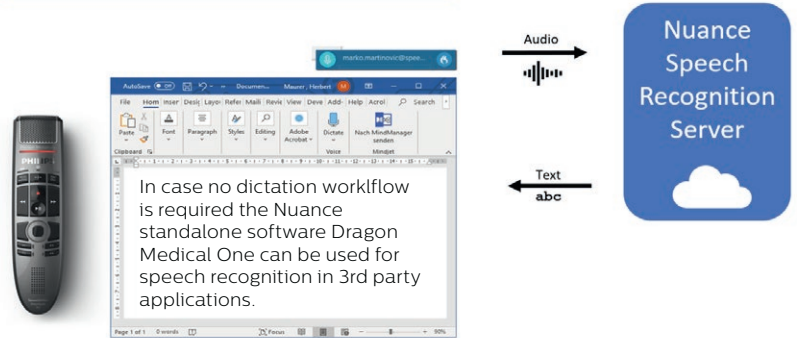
marko.martinovic@spee...

AutoSave Off Documen... Maurer, Herbert M

File Hom Inser Desi Layo Refe Maili Revi View Deve Add- Help Acrol Search

Paste Font Paragraph Styles Editing Adobe Acrobat Dictate Nach MindManager senden

Clipboard Voice MindJet

In case no dictation worklflow is required the Nuance standalone software Dragon Medical One can be used for speech recognition in 3rd party applications.

Page 1 of 1 0 words Focus 90%

PHILIPS

Audio

Text
abc

Nuance Speech Recognition Server